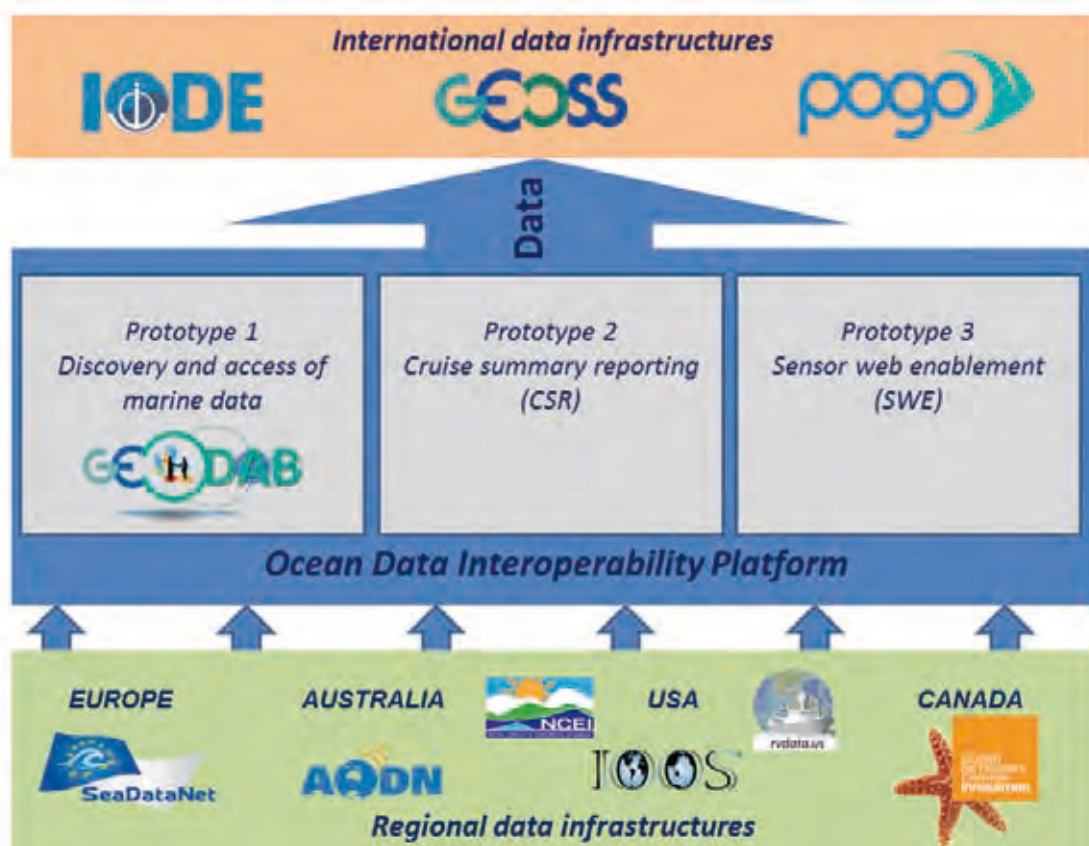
International data infrastructures

IODE

GEOSS

pogo

Data

Prototype 1
Discovery and access of marine data

GEODAB

Prototype 2
Cruise summary reporting (CSR)

Prototype 3
Sensor web enablement (SWE)

Ocean Data Interoperability Platform

EUROPE

SeaDataNet

AUSTRALIA

AODN

NCEI

USA

IOOS

rvdata.us

CANADA

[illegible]

Regional data infrastructures